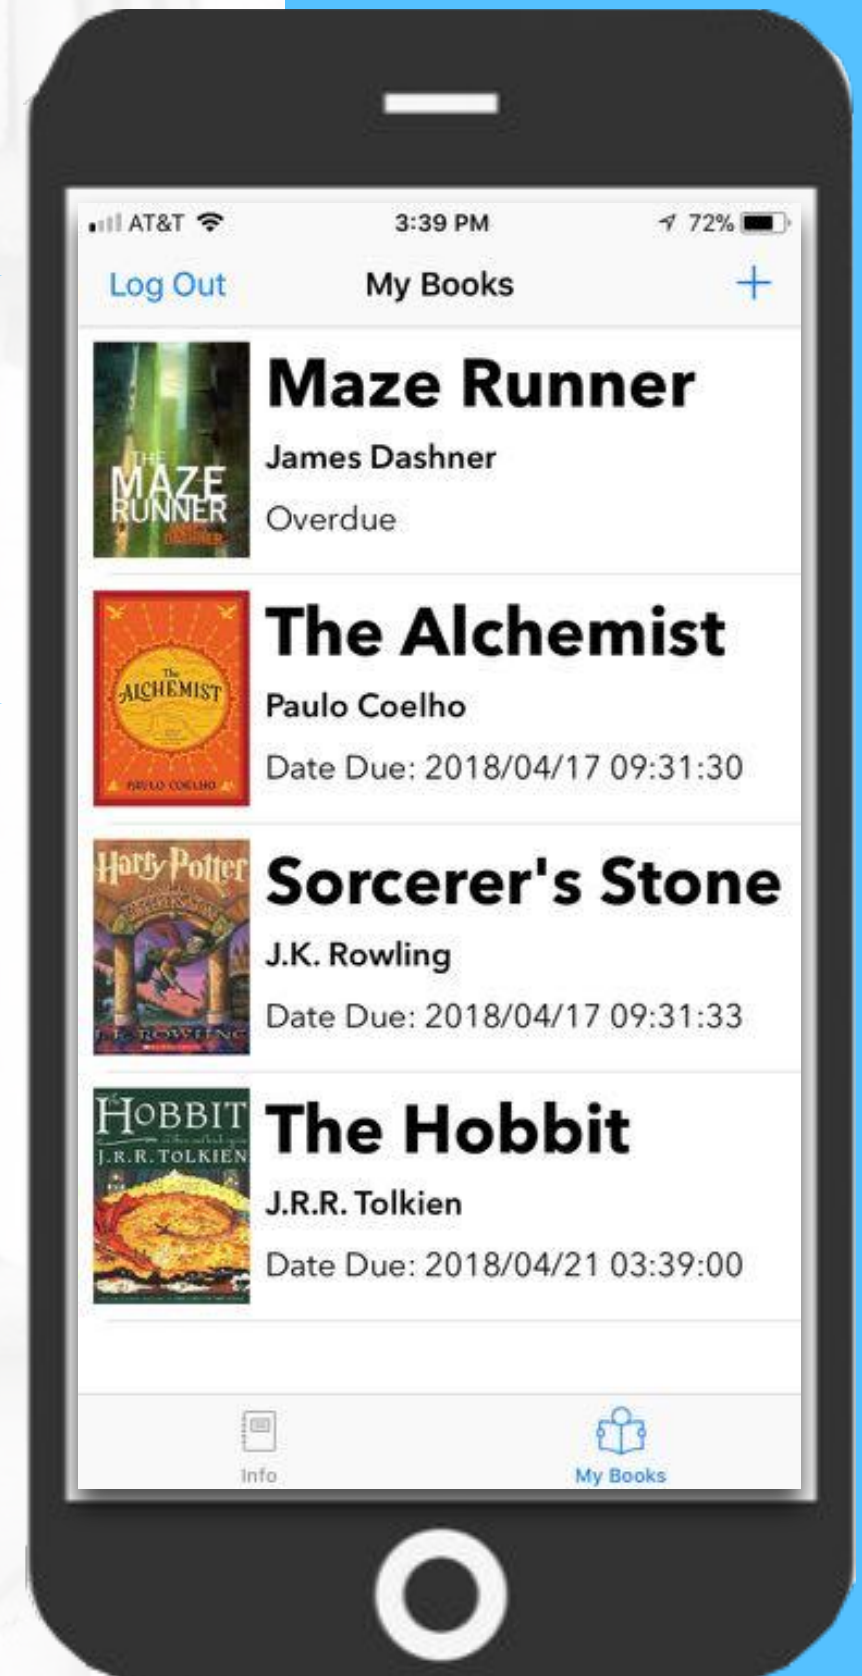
AT&T 3:39 PM 72%

Log Out My Books +

THE MAZE RUNNER

Maze Runner
James Dashner
Overdue

The ALCHEMIST PAULO COELHO

The Alchemist
Paulo Coelho
Date Due: 2018/04/17 09:31:30

Harry Potter J.K. ROWLING

Sorcerer's Stone
J.K. Rowling
Date Due: 2018/04/17 09:31:33

HOBBIT J.R.R. TOLKIEN

The Hobbit
J.R.R. Tolkien
Date Due: 2018/04/21 03:39:00

Info My Books